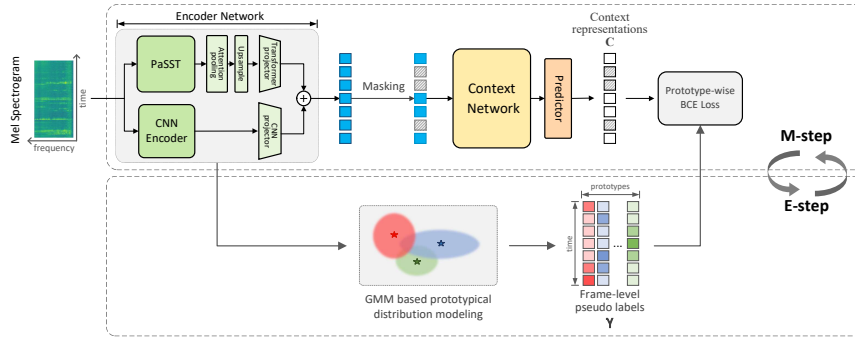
Encoder Network

Mel Spectrogram

time

frequency

PaSST

Attention pooling

Upsample

Transformer projector

CNN Encoder

CNN projector

$+$

Masking

Context Network

Predictor

Context representations

$\mathbf{C}$

Prototype-wise BCE Loss

M-step

E-step

prototypes

time

...

GMM based prototypical distribution modeling

Frame-level pseudo labels

$\mathbf{Y}$